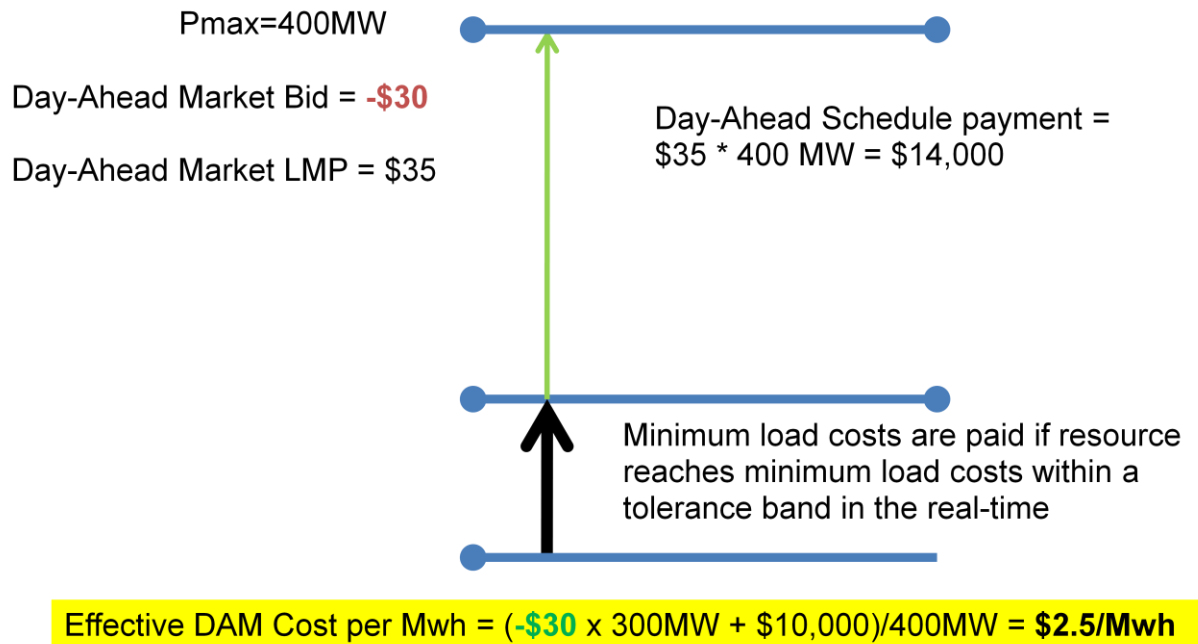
Pmax=400MW

Day-Ahead Market Bid = -\$30

Day-Ahead Market LMP = \$35

Day-Ahead Schedule payment = \$35 * 400 MW = \$14,000

Minimum load costs are paid if resource reaches minimum load costs within a tolerance band in the real-time

Effective DAM Cost per Mwh = (-\$30 x 300MW + \$10,000)/400MW = \$2.5/Mwh